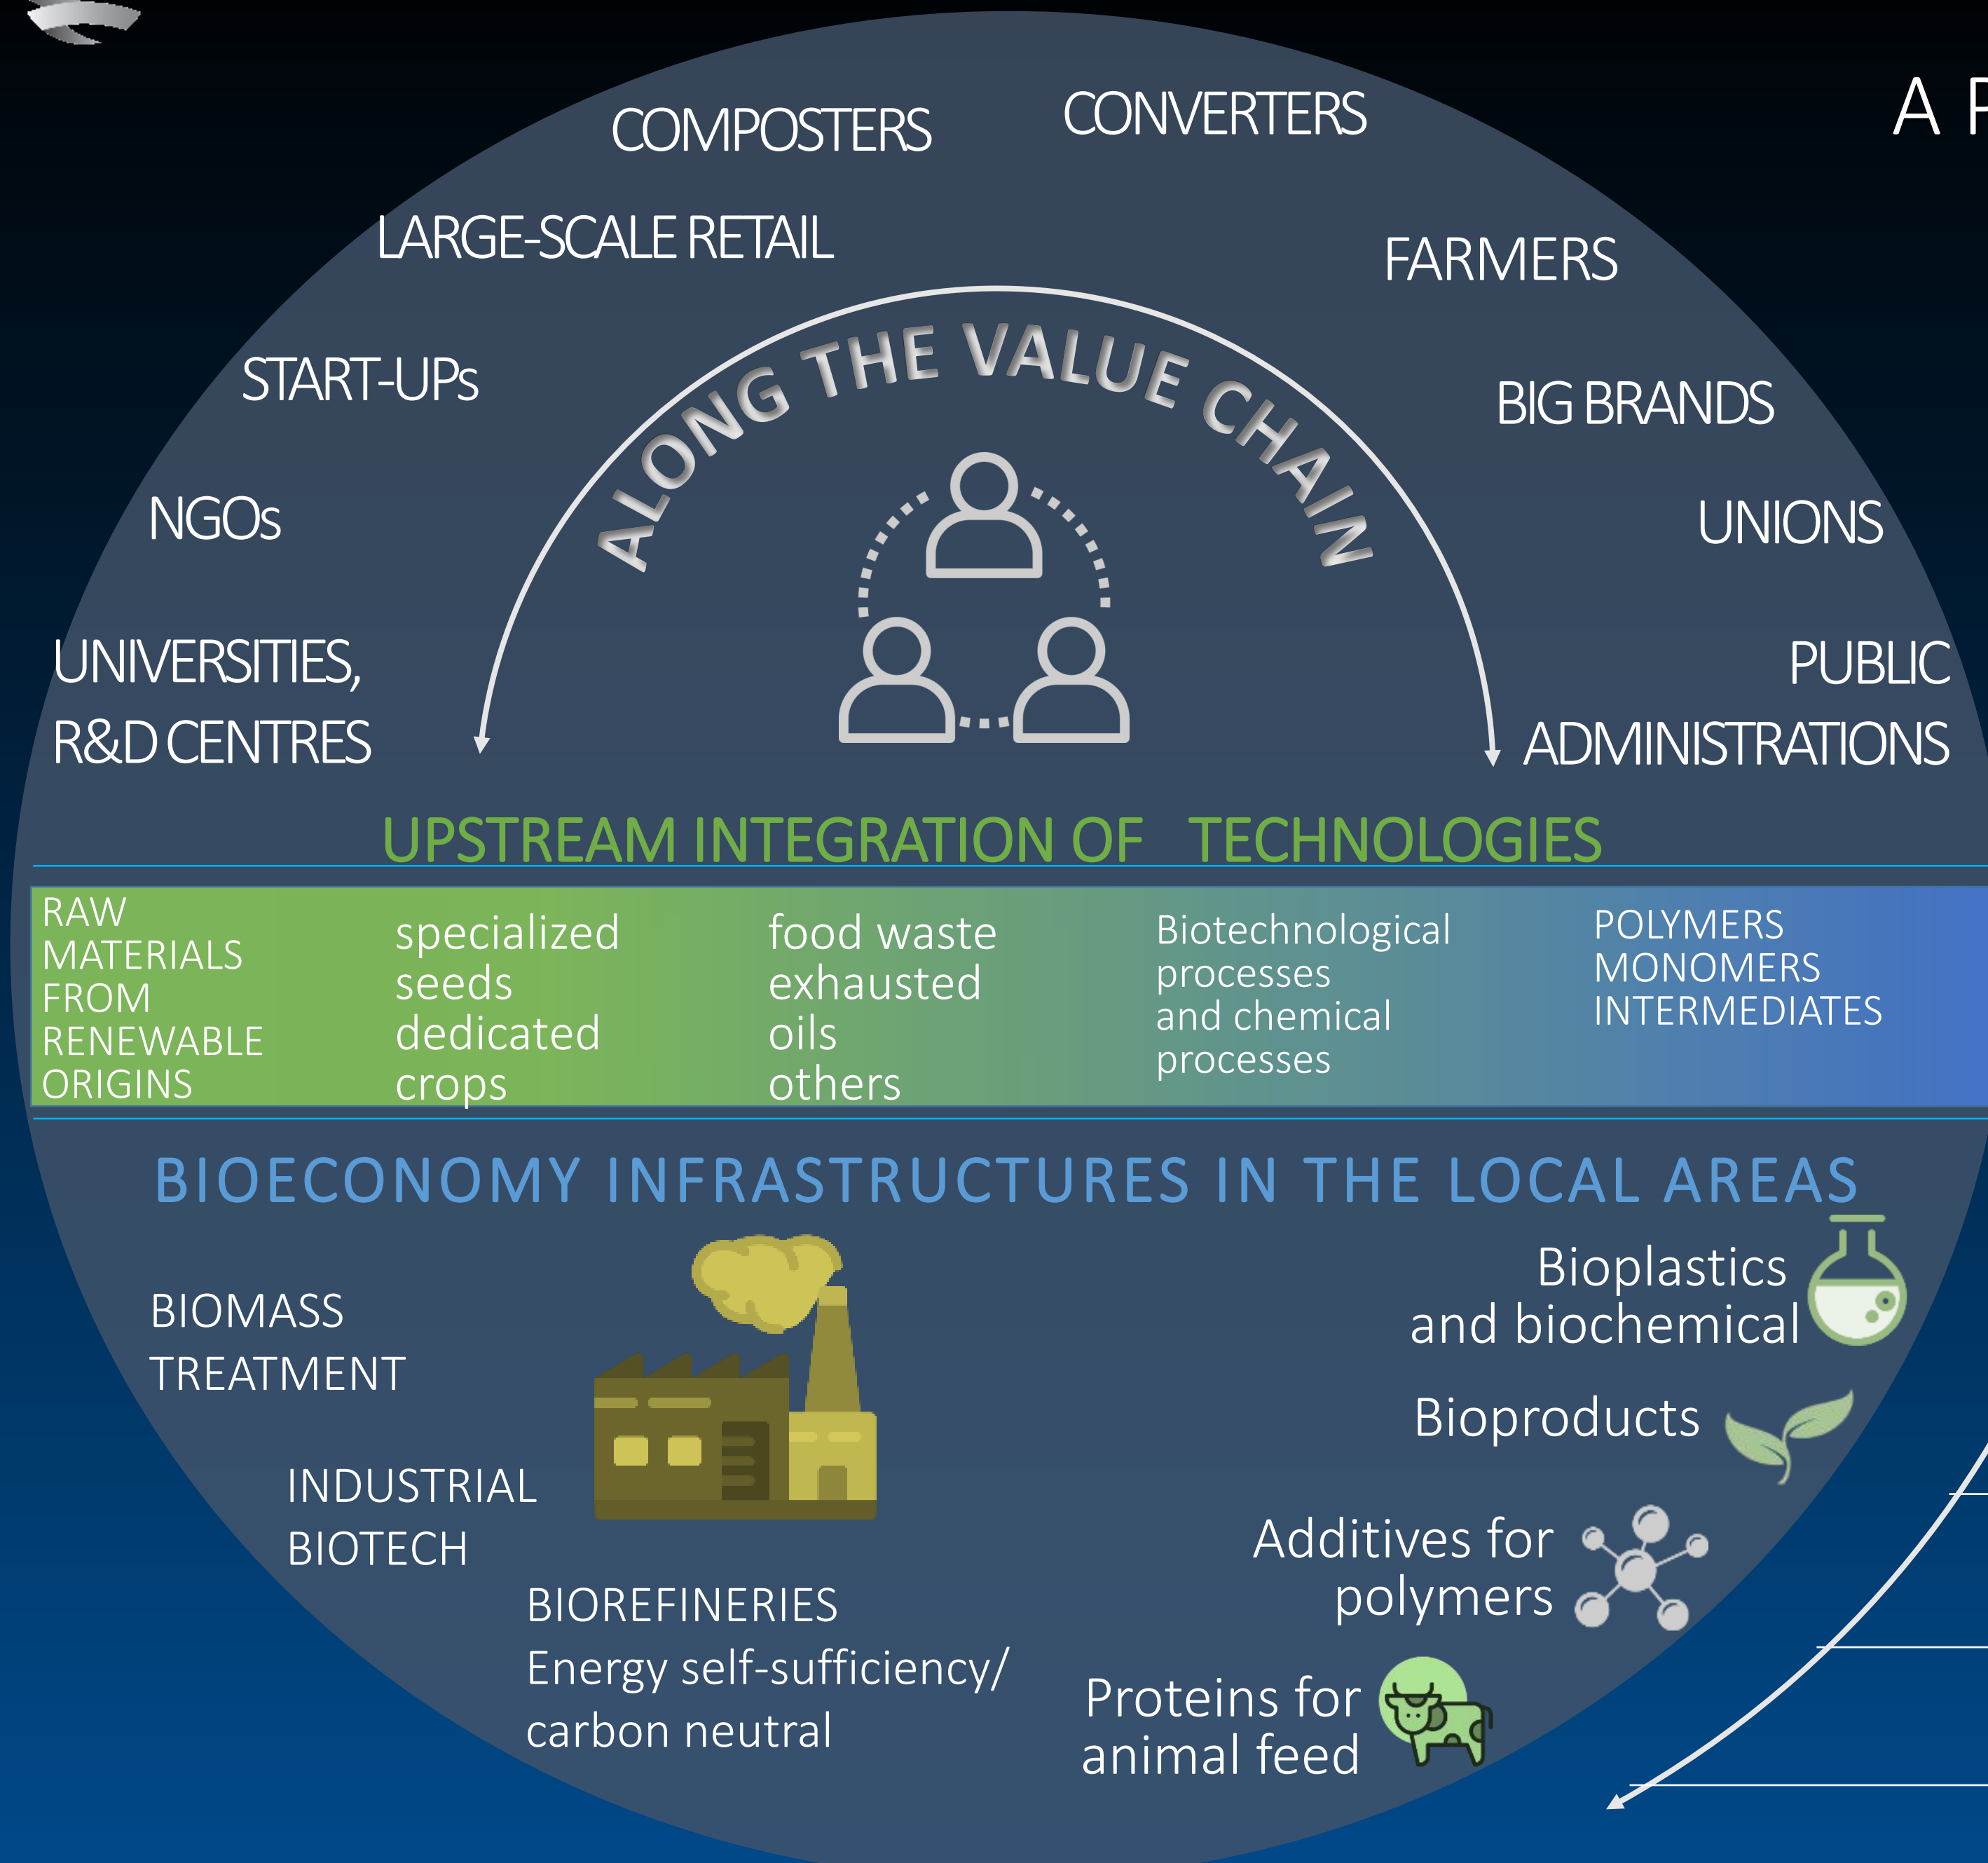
A F

COMPOSTERS

CONVERTERS

LARGE-SCALE RETAIL

FARMERS

START-UPs

BIG BRANDS

NGOs

UNIONS

UNIVERSITIES, R&D CENTRES

PUBLIC ADMINISTRATIONS

ALONG THE VALUE CHAIN

UPSTREAM INTEGRATION OF TECHNOLOGIES

| RAW MATERIALS FROM RENEWABLE ORIGINS | specialized seeds dedicated crops | food waste exhausted oils others | Biotechnological processes and chemical processes | POLYMERS MONOMERS INTERMEDIATES |
|---|---|---|---|---|

BIOECONOMY INFRASTRUCTURES IN THE LOCAL AREAS

BIOMASS TREATMENT

INDUSTRIAL BIOTECH

BIOREFINERIES
Energy self-sufficiency/ carbon neutral

Bioplastics and biochemical

Bioproducts

Additives for polymers

Proteins for animal feed